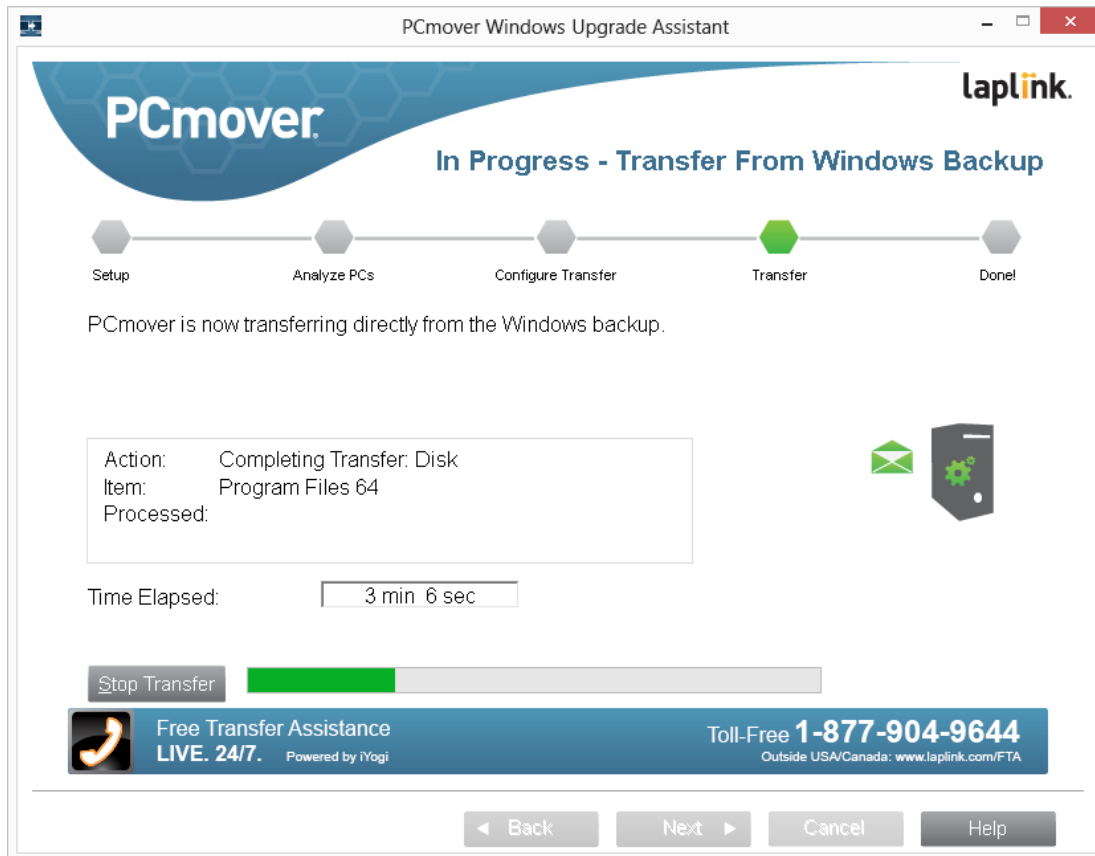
PCmover Windows Upgrade Assistant

PCmover

laplink.

In Progress - Transfer From Windows Backup

Setup

Analyze PCs

Configure Transfer

Transfer

Done!

PCmover is now transferring directly from the Windows backup.

Action: Completing Transfer: Disk
Item: Program Files 64
Processed:

Time Elapsed: 3 min 6 sec

Stop Transfer

Free Transfer Assistance
LIVE. 24/7. Powered by iYogi

Toll-Free 1-877-904-9644
Outside USA/Canada: www.laplink.com/FTA

Back

Next

Cancel

Help